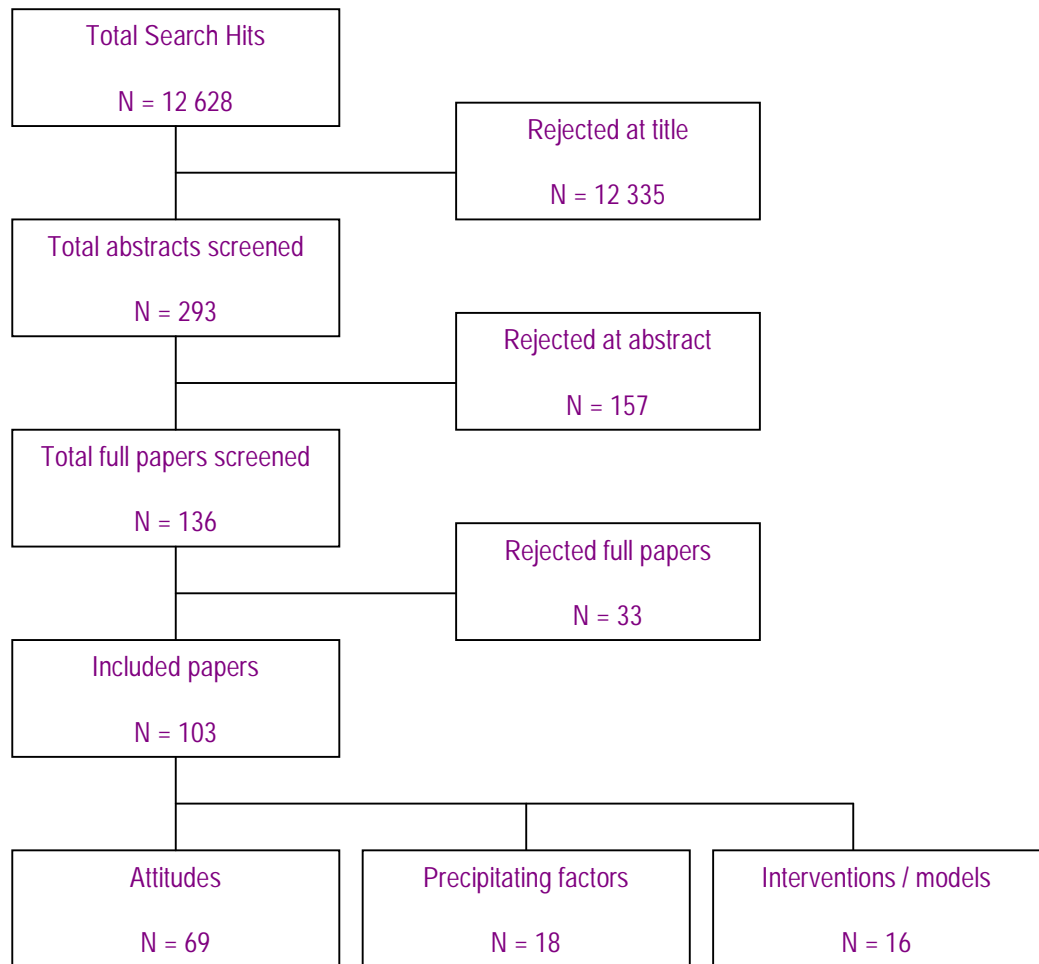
Total Search Hits

N = 12 628

Rejected at title

N = 12 335

Total abstracts screened

N = 293

Rejected at abstract

N = 157

Total full papers screened

N = 136

Rejected full papers

N = 33

Included papers

N = 103

Attitudes

N = 69

Precipitating factors

N = 18

Interventions / models

N = 16